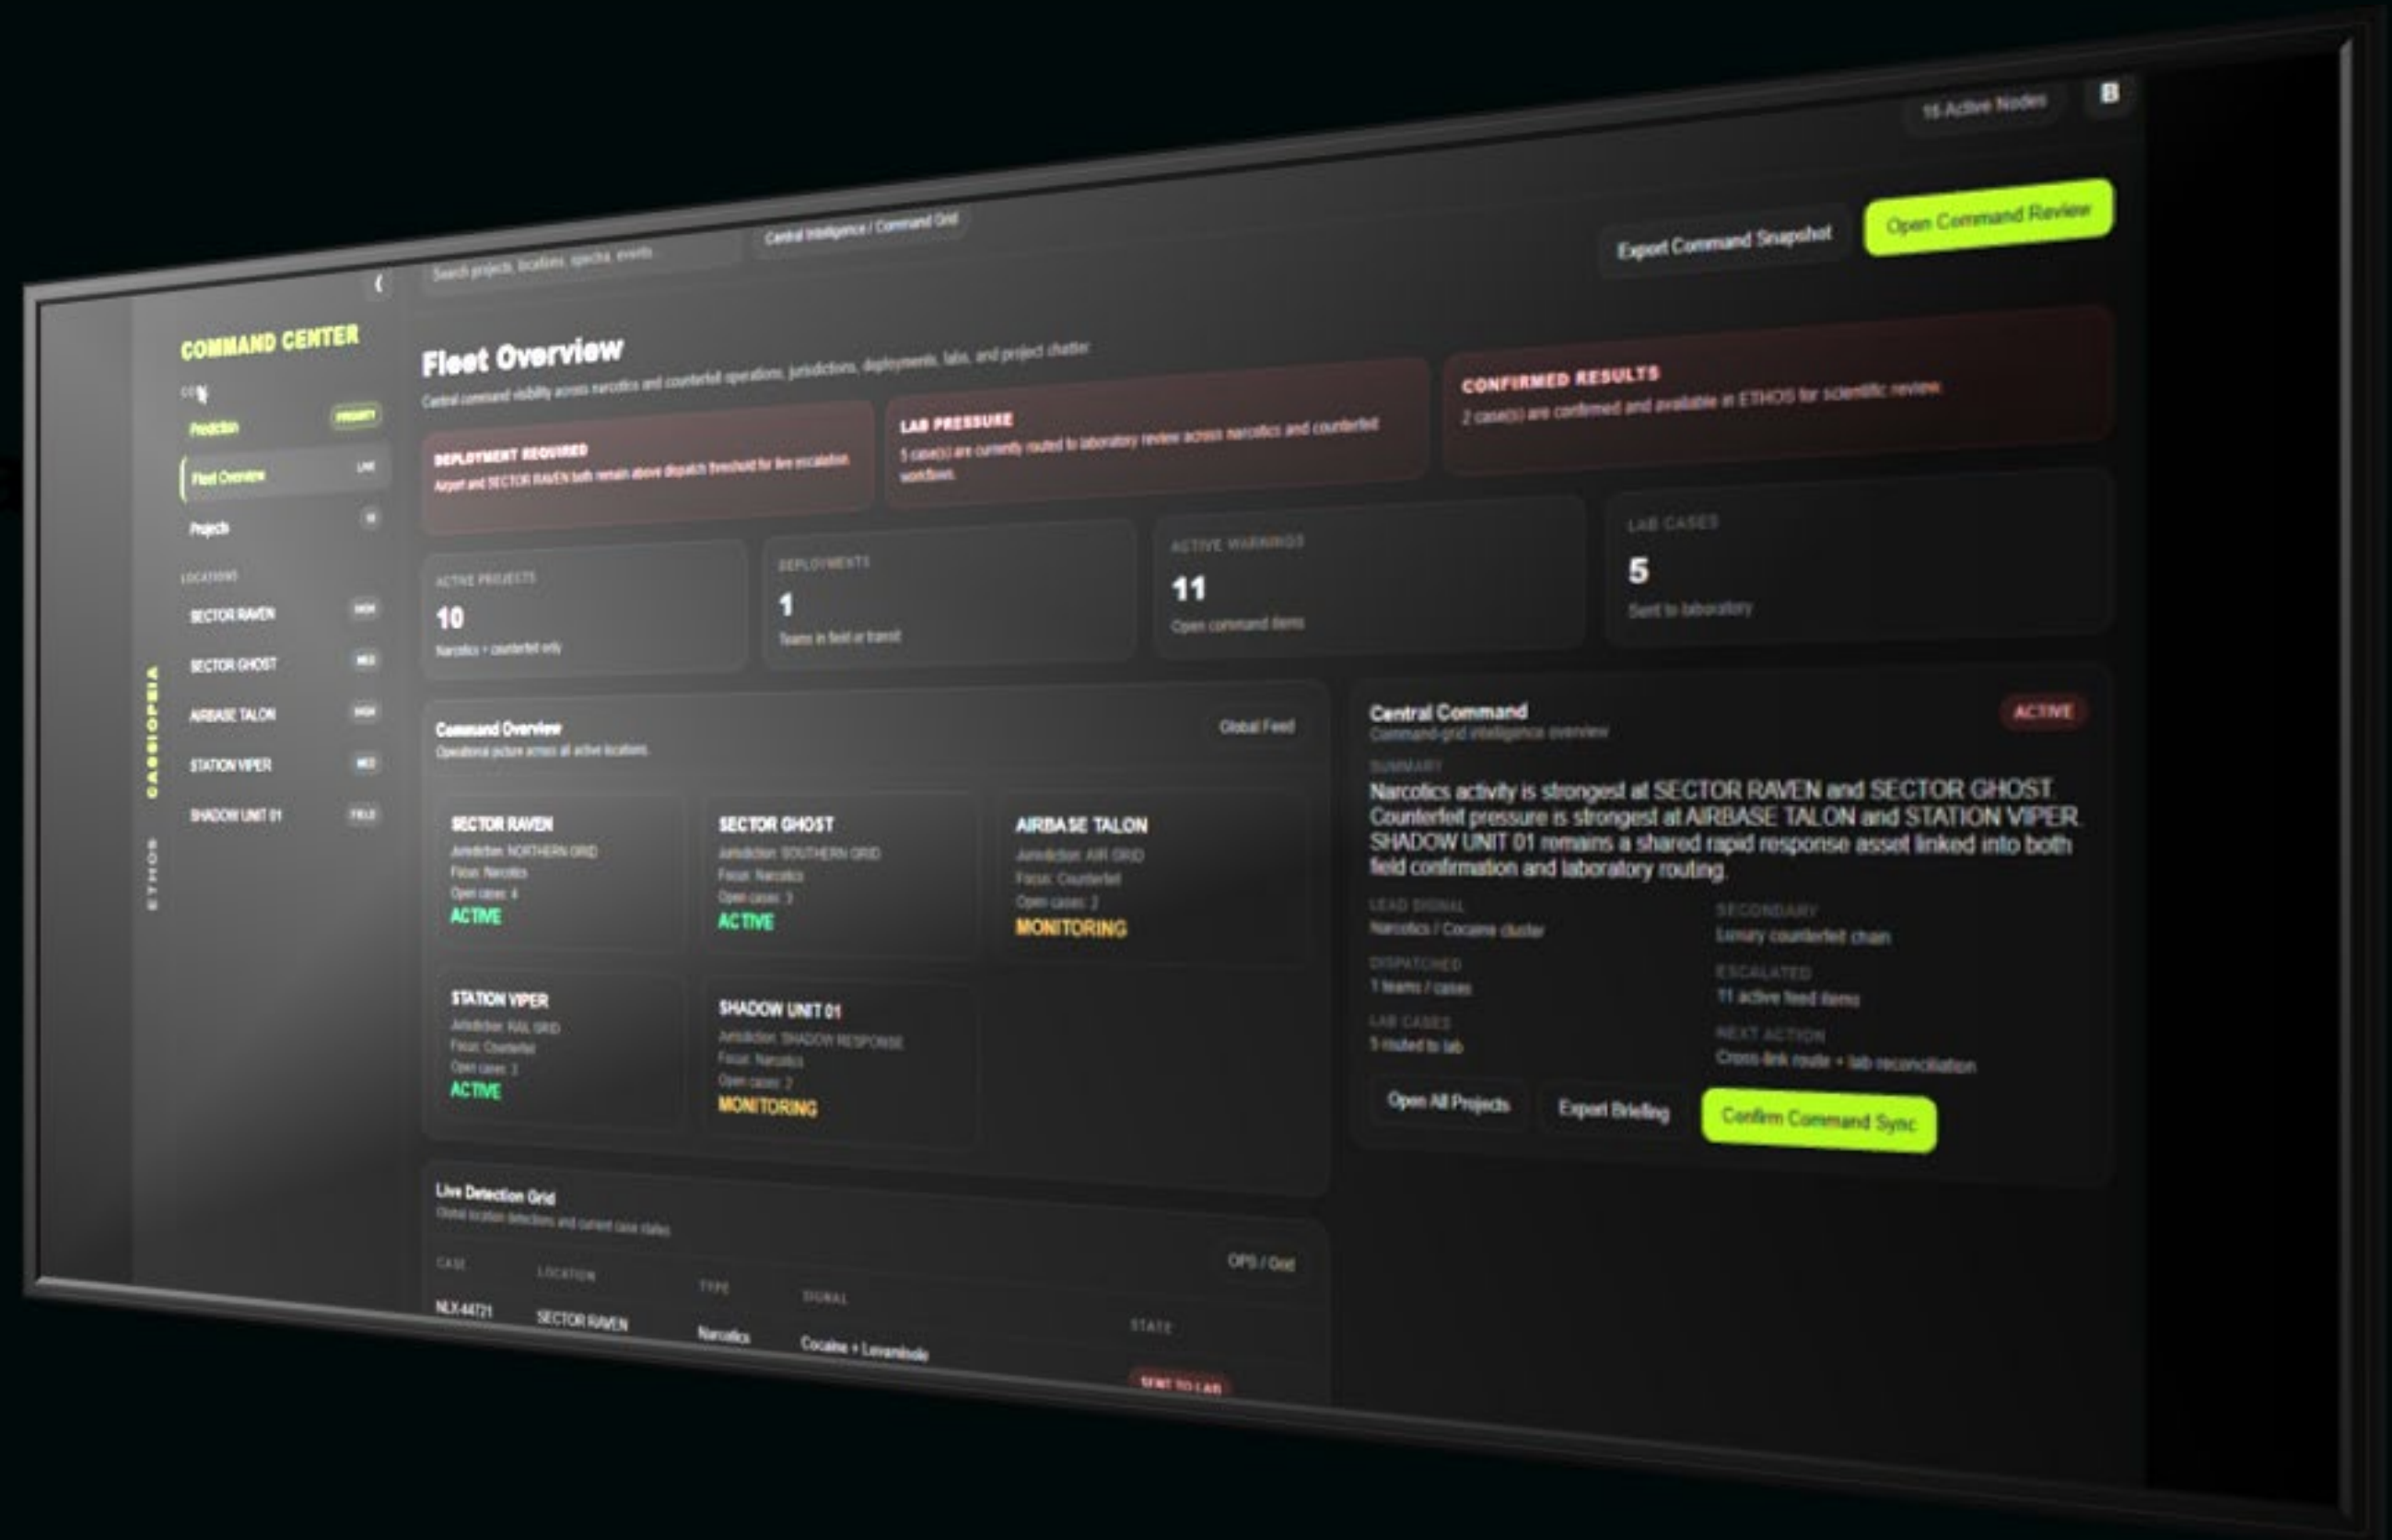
16 Active Nodes

B

Search projects, locations, spectra, events

Central Intelligence / Command Grid

Export Command Snapshot

Open Command Review

COMMAND CENTER

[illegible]

Prediction PRIORITY

Fleet Overview LIVE

Projects

LOCATIONS

SECTOR RAVEN HIGH

SECTOR GHOST MED

AIRBASE TALON HIGH

STATION VIPER MED

SHADOW UNIT 01 FIELD

CASSIOPEIA

ETHOS

Fleet Overview

Central command visibility across narcotics and counterfeit operations, jurisdictions, deployments, labs, and project chatter.

DEPLOYMENT REQUIRED

Airport and SECTOR RAVEN both remain above dispatch threshold for live escalation.

LAB PRESSURE

5 case(s) are currently routed to laboratory review across narcotics and counterfeit workflows.

CONFIRMED RESULTS

2 case(s) are confirmed and available in ETHOS for scientific review.

ACTIVE PROJECTS

10

Narcotics + counterfeit only

DEPLOYMENTS

1

Teams in field or transit

ACTIVE WARNINGS

11

Open command items

LAB CASES

5

Sent to laboratory

Command Overview

Operational picture across all active locations.

Global Feed

SECTOR RAVEN

Jurisdiction: NORTHERN GRID

Focus: Narcotics

Open cases: 4

ACTIVE

SECTOR GHOST

Jurisdiction: SOUTHERN GRID

Focus: Narcotics

Open cases: 3

ACTIVE

AIRBASE TALON

Jurisdiction: AIR GRID

Focus: Counterfeit

Open cases: 2

MONITORING

STATION VIPER

Jurisdiction: RAIL GRID

Focus: Counterfeit

Open cases: 3

ACTIVE

SHADOW UNIT 01

Jurisdiction: SHADOW RESPONSE

Focus: Narcotics

Open cases: 2

MONITORING

Central Command

Command-grid intelligence overview

ACTIVE

SUMMARY

Narcotics activity is strongest at SECTOR RAVEN and SECTOR GHOST. Counterfeit pressure is strongest at AIRBASE TALON and STATION VIPER. SHADOW UNIT 01 remains a shared rapid response asset linked into both field confirmation and laboratory routing.

LEAD SIGNAL

Narcotics / Cocaine cluster

SECONDARY

Luxury counterfeit chain

DISPATCHED

1 teams / cases

ESCALATED

11 active feed items

LAB CASES

5 routed to lab

NEXT ACTION

Cross-link route + lab reconciliation

Open All Projects

Export Briefing

Confirm Command Sync

Live Detection Grid

Global location detections and current case states.

OPS / Grid

| CASE | LOCATION | TYPE | SIGNAL | STATE |
|---|---|---|---|---|
| NLX-44721 | SECTOR RAVEN | Narcotics | Cocaine + Levamisole | SENT TO LAB |